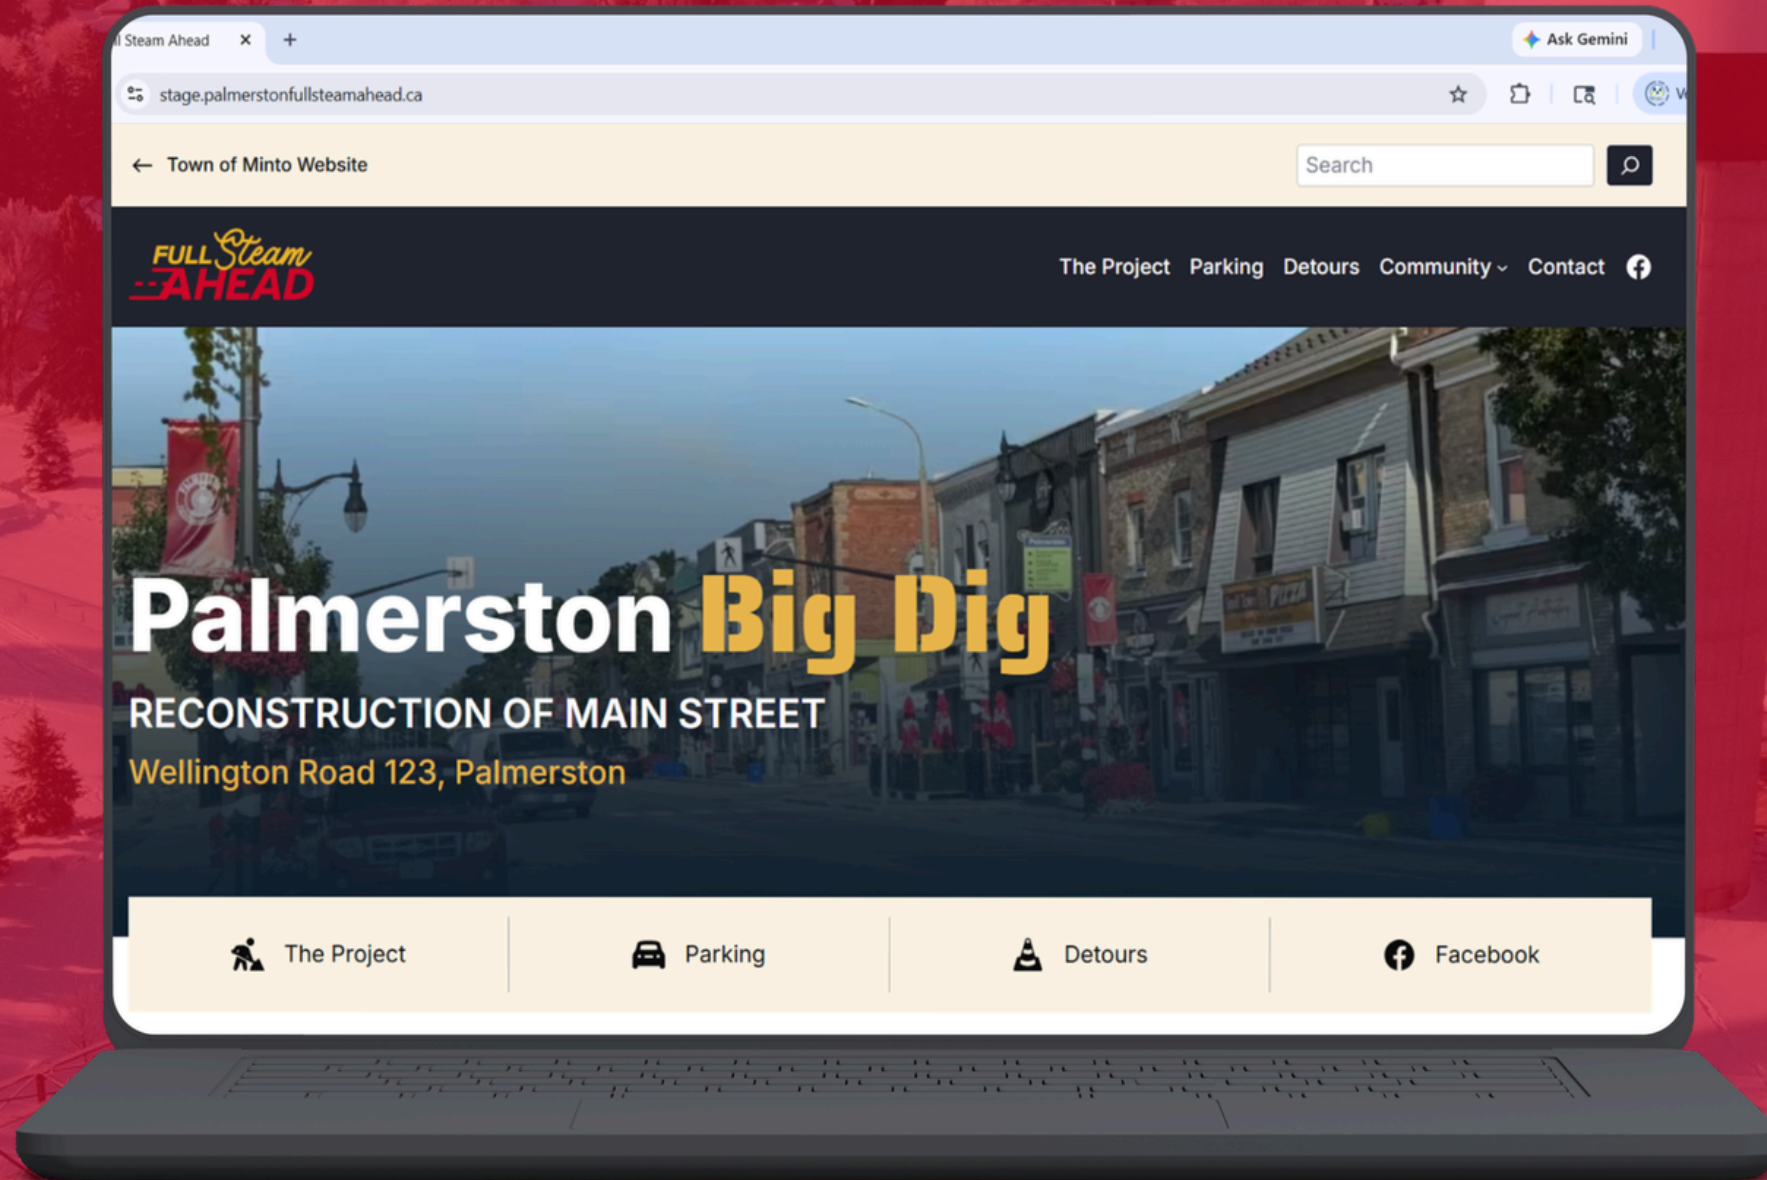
l Steam Ahead ×
+
Ask Gemini
stage.palmerstonfullsteamahead.ca

← Town of Minto Website
Search

FULL Steam AHEAD
The Project Parking Detours Community Contact

Palmerston Big Dig
RECONSTRUCTION OF MAIN STREET
Wellington Road 123, Palmerston

The Project
Parking
Detours
Facebook